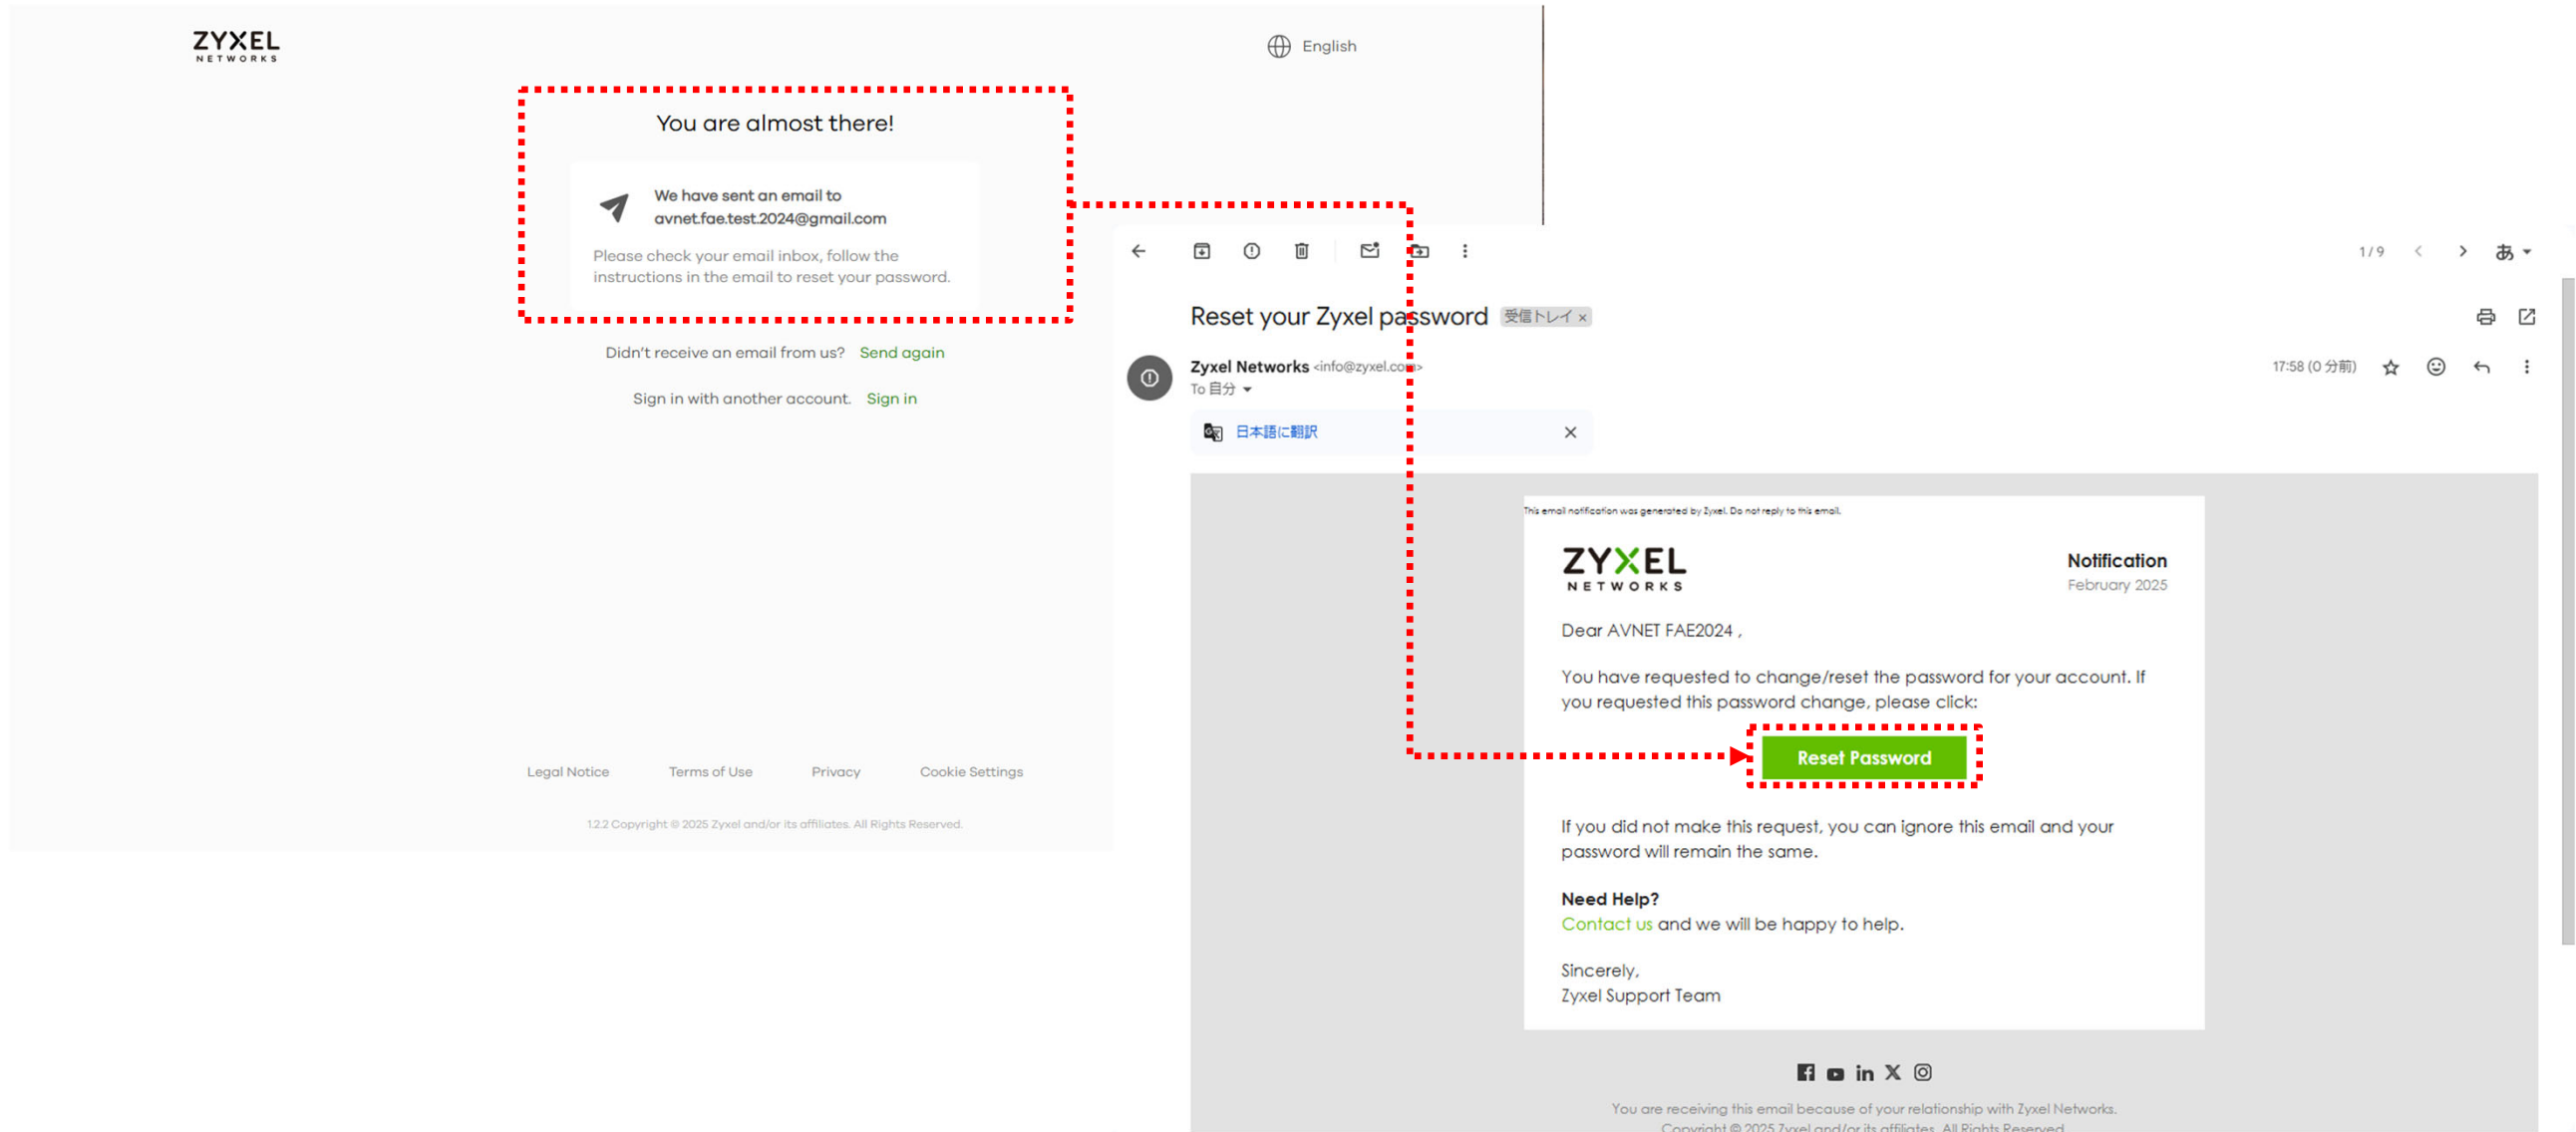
ZYXEL NETWORKS

English

You are almost there!

We have sent an email to avnet.fae.test.2024@gmail.com

Please check your email inbox, follow the instructions in the email to reset your password.

Didn't receive an email from us? Send again

Sign in with another account. Sign in

Legal Notice Terms of Use Privacy Cookie Settings

1.2.2 Copyright © 2025 Zyxel and/or its affiliates. All Rights Reserved.

1 / 9

Reset your Zyxel password 受信トレイ ×

Zyxel Networks <info@zyxel.com>
To 自分

17:58 (0 分前)

日本語に翻訳

This email notification was generated by Zyxel. Do not reply to this email.

ZYXEL NETWORKS

Notification
February 2025

Dear AVNET FAE2024 ,

You have requested to change/reset the password for your account. If you requested this password change, please click:

Reset Password

If you did not make this request, you can ignore this email and your password will remain the same.

Need Help?
Contact us and we will be happy to help.

Sincerely,
Zyxel Support Team

You are receiving this email because of your relationship with Zyxel Networks.
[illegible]